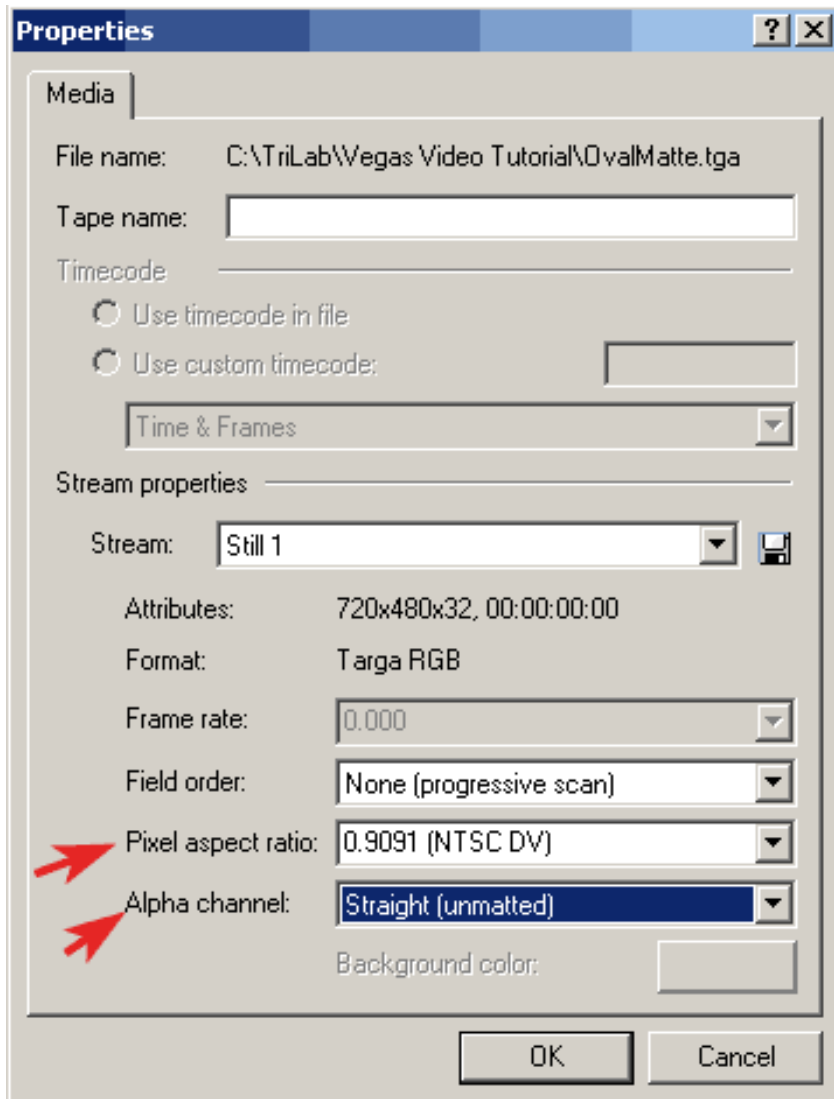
Properties

?

X

Media

File name: C:\TriLab\Vegas Video Tutorial\OvalMatte.tga

Tape name:

Timecode

Use timecode in file

Use custom timecode:

Time & Frames

Stream properties

Stream: Still 1

Attributes: 720x480x32, 00:00:00:00

Format: Targa RGB

Frame rate: 0.000

Field order: None (progressive scan)

Pixel aspect ratio: 0.9091 (NTSC DV)

Alpha channel: Straight (unmatted)

Background color:

OK

Cancel